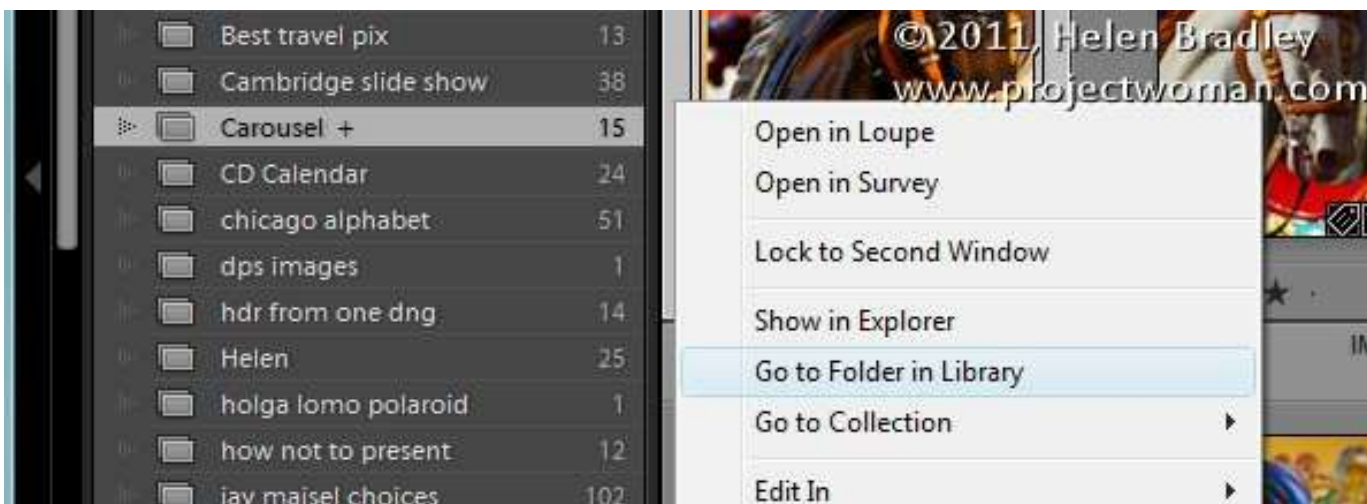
Best travel pix 13
Cambridge slide show 38
Carousel + 15
CD Calendar 24
chicago alphabet 51
dps images 1
hdr from one dng 14
Helen 25
holga lomo polaroid 1
how not to present 12
jay maisel choices 102

©2011, Helen Bradley
www.projectwoman.com

Open in Loupe
Open in Survey
Lock to Second Window
Show in Explorer
Go to Folder in Library
Go to Collection
Edit In